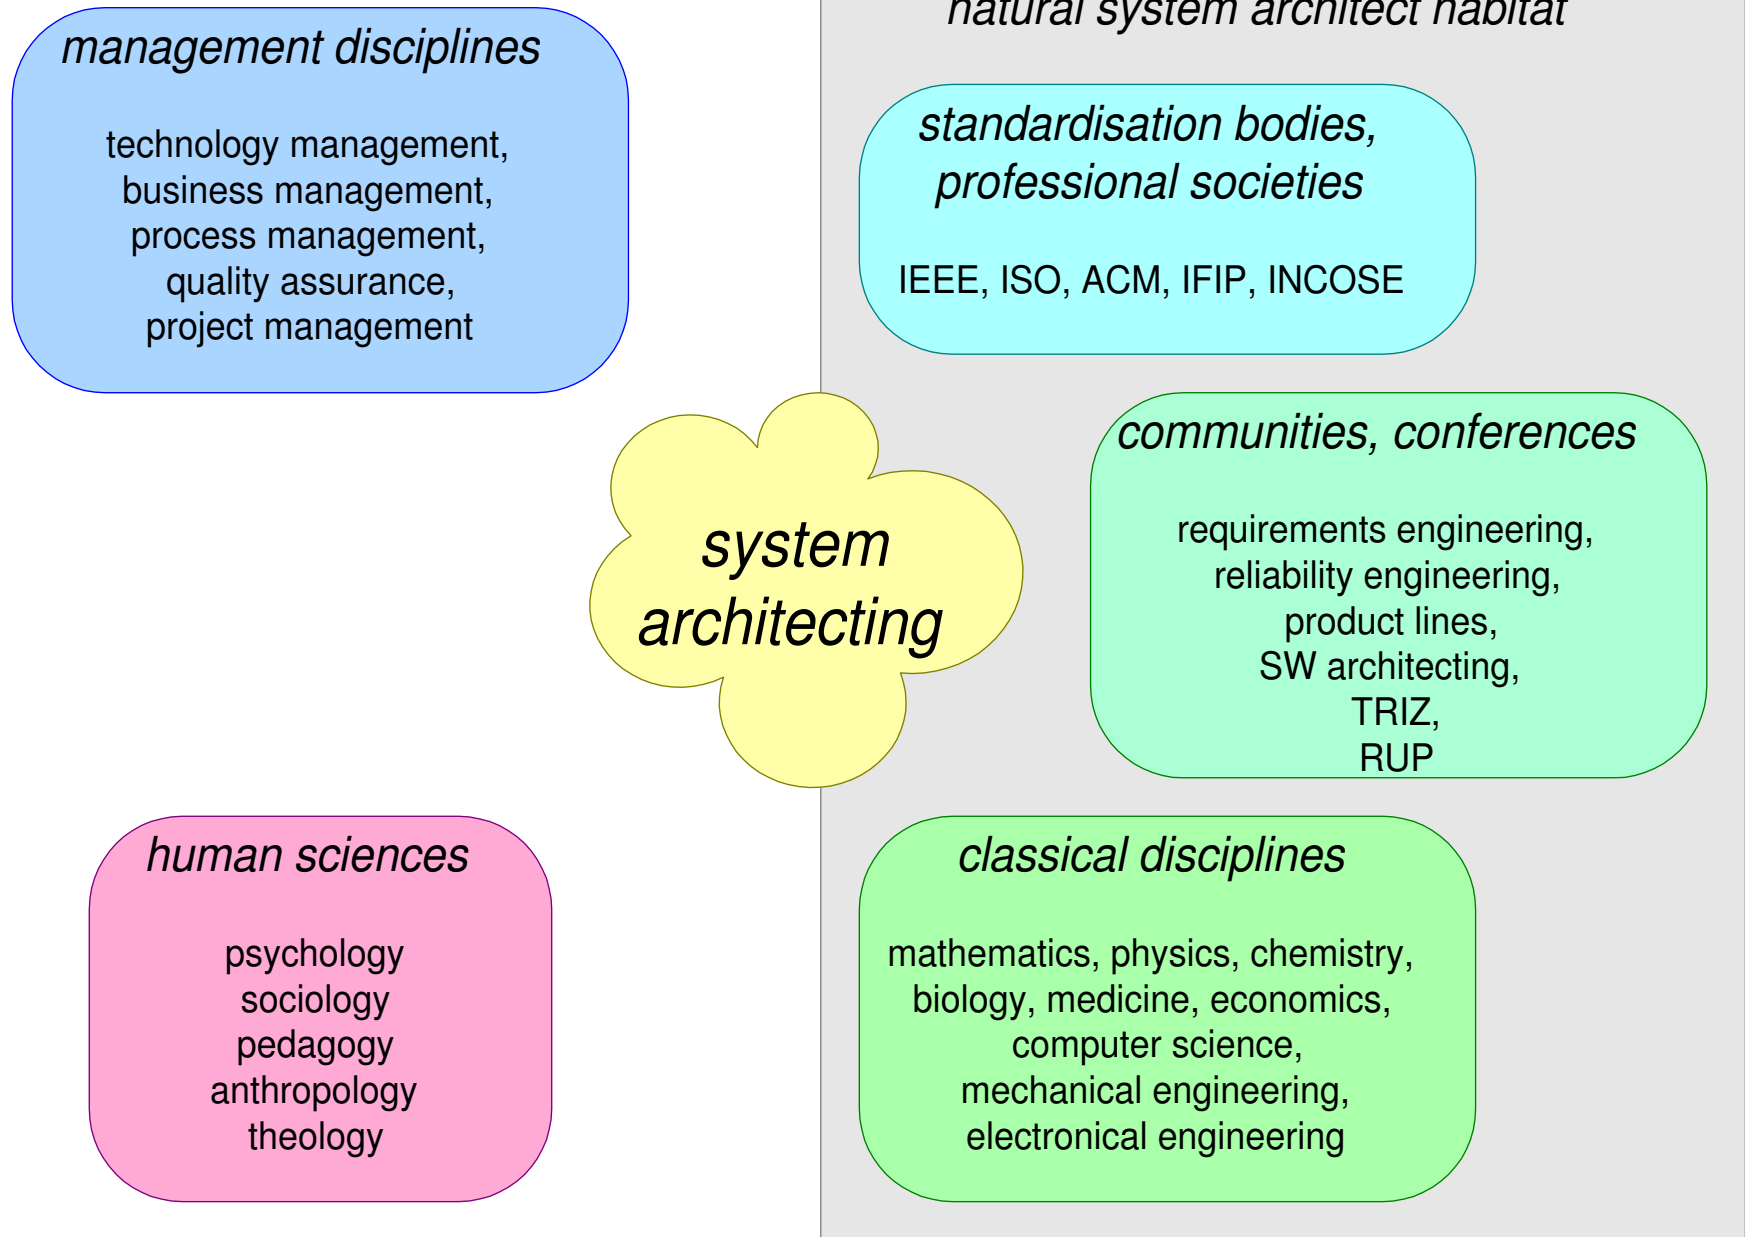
management disciplines

technology management,
business management,
process management,
quality assurance,
project management

natural system architect habitat

standardisation bodies, professional societies

IEEE, ISO, ACM, IFIP, INCOSE

system architecting

communities, conferences

requirements engineering,
reliability engineering,
product lines,
SW architecting,
TRIZ,
RUP

human sciences

psychology
sociology
pedagogy
anthropology
theology

classical disciplines

mathematics, physics, chemistry,
biology, medicine, economics,
computer science,
mechanical engineering,
electronical engineering